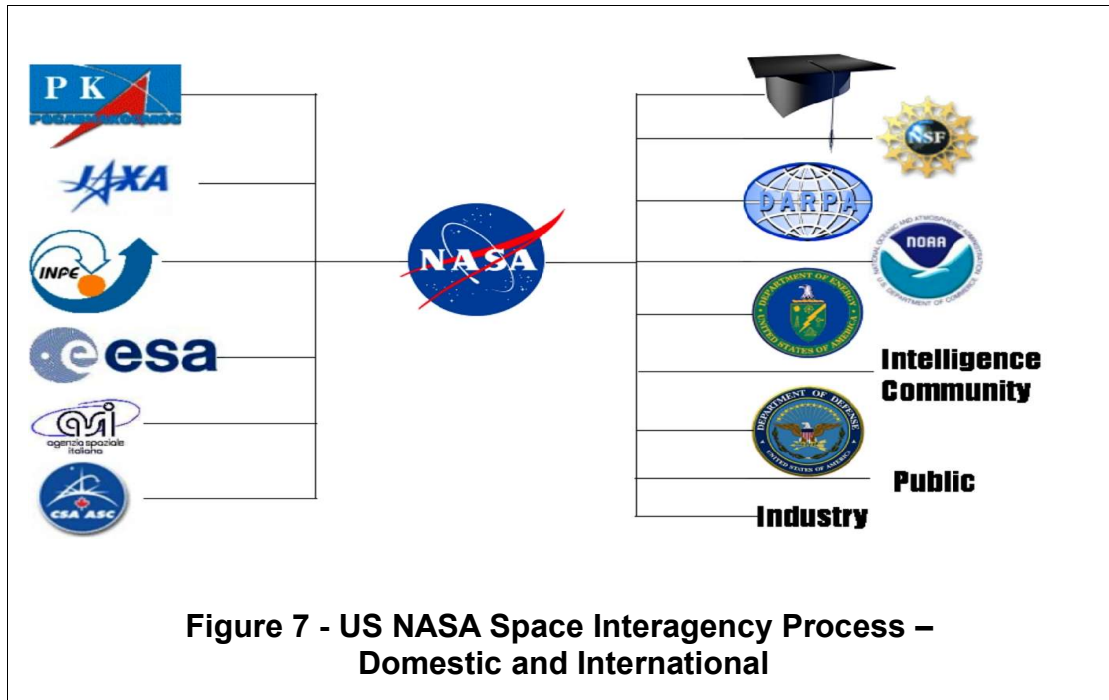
P K
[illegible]

JAXA

INPE

esa

asi
agenzia spaziale italiana

CSA ASC

NASA

NSF

DARPA

NOAA
NATIONAL OCEANIC AND ATMOSPHERIC ADMINISTRATION
U.S. DEPARTMENT OF COMMERCE

DEPARTMENT OF ENERGY
UNITED STATES OF AMERICA

Intelligence Community

DEPARTMENT OF DEFENSE
UNITED STATES OF AMERICA

Public

Industry

Figure 7 - US NASA Space Interagency Process – Domestic and International